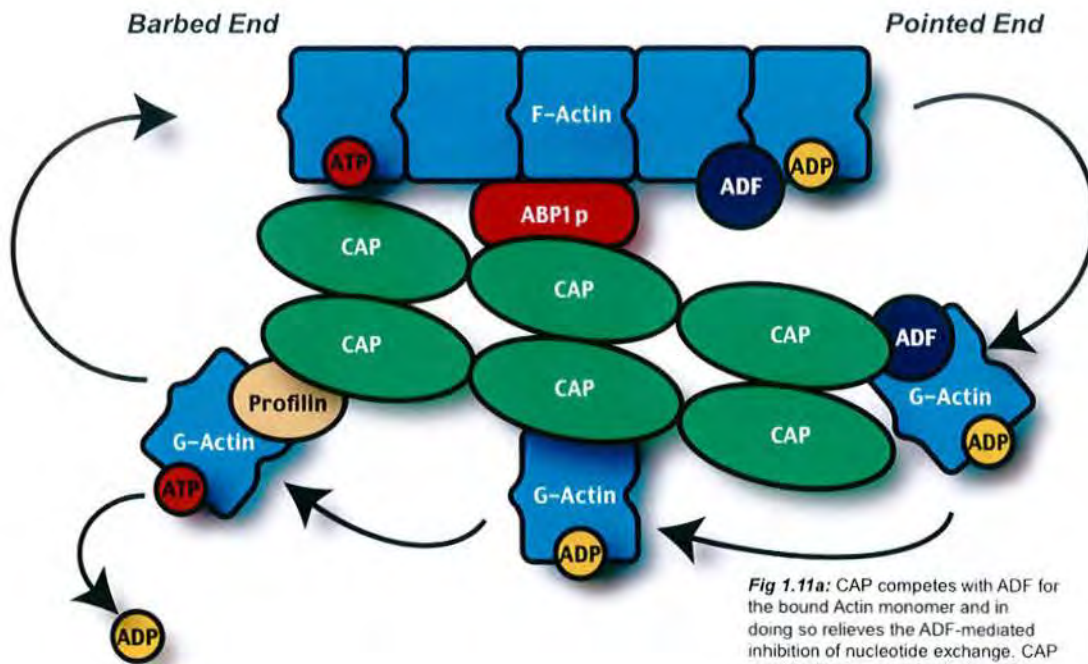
Barbed End

Pointed End

F-Actin

ATP

ADF

ADP

ABP1p

CAP

CAP

CAP

CAP

CAP

ADF

CAP

CAP

G-Actin

ADP

Profilin

G-Actin

ATP

G-Actin

ADP

ADP

Fig 1.11a: CAP competes with ADF for the bound Actin monomer and in doing so relieves the ADF-mediated inhibition of nucleotide exchange. CAP